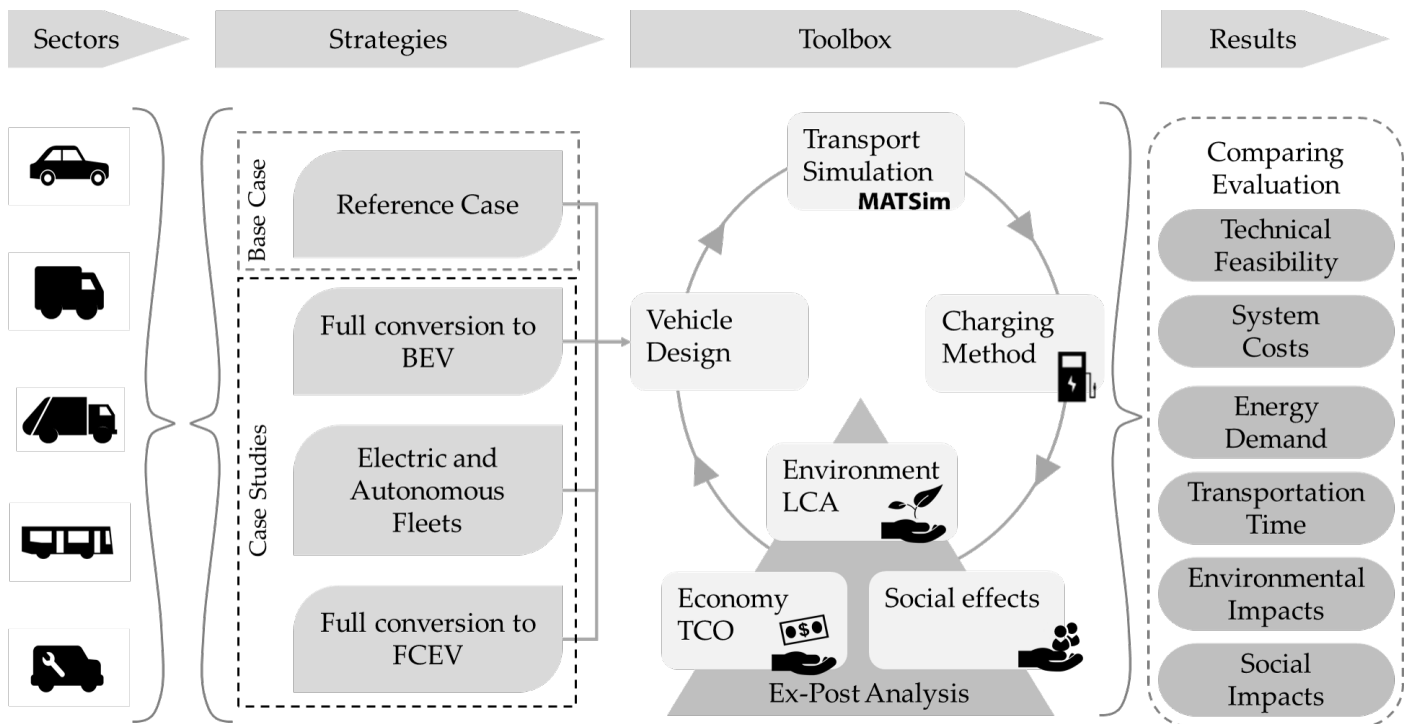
Sectors

Strategies

Toolbox

Results

Base Case

Reference Case

Case Studies

Full conversion to BEV

Electric and Autonomous Fleets

Full conversion to FCEV

Transport Simulation
MATSim

Vehicle Design

Charging Method

Environment LCA

Economy TCO

Social effects

Ex-Post Analysis

Comparing Evaluation

Technical Feasibility

System Costs

Energy Demand

Transportation Time

Environmental Impacts

Social Impacts